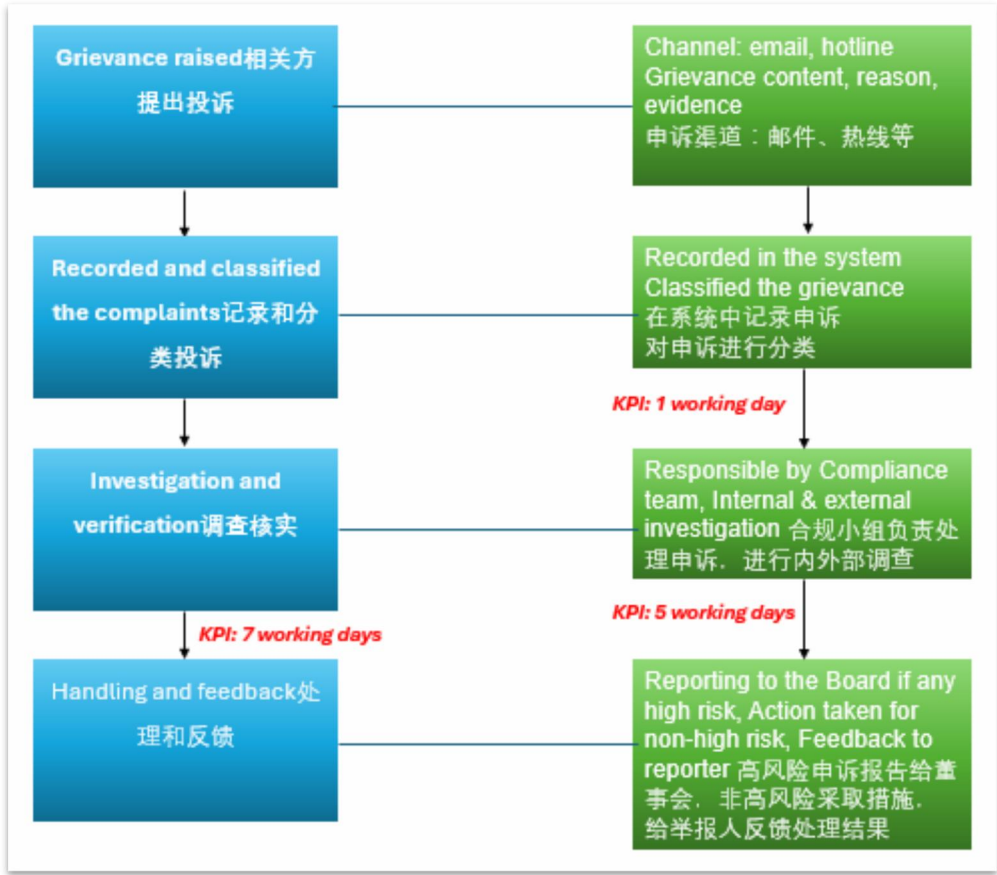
Grievance raised相关方提出投诉

Channel: email, hotline
Grievance content, reason, evidence
申诉渠道：邮件、热线等

Recorded and classified the complaints记录和分类投诉

Recorded in the system
Classified the grievance
在系统中记录申诉
对申诉进行分类

KPI: 1 working day

Investigation and verification调查核实

Responsible by Compliance team, Internal & external investigation 合规小组负责处理申诉，进行内外部调查

KPI: 7 working days

KPI: 5 working days

Handling and feedback处理和反馈

Reporting to the Board if any high risk, Action taken for non-high risk, Feedback to reporter 高风险申诉报告给董事会，非高风险采取措施，给举报人反馈处理结果